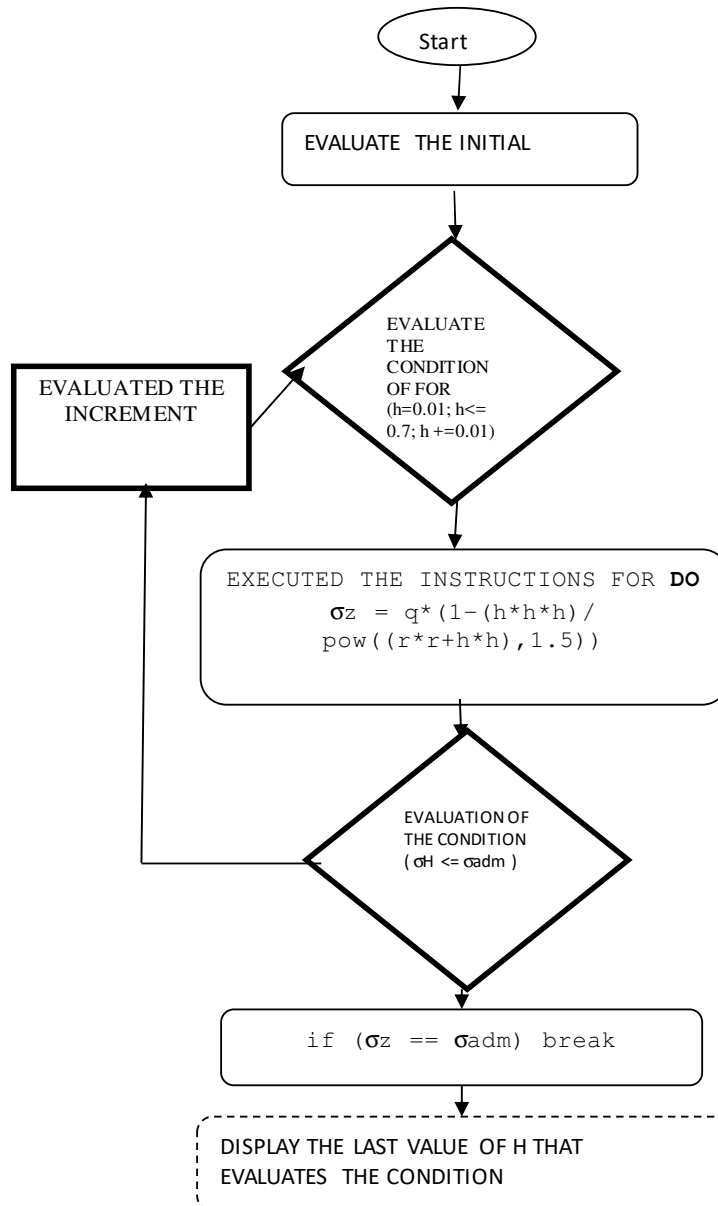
Start

EVALUATE THE INITIAL

EVALUATE THE CONDITION OF FOR (h=0.01; h<= 0.7; h +=0.01)

EVALUATED THE INCREMENT

EXECUTED THE INSTRUCTIONS FOR **DO**
σz = q*(1-(h*h*h)/ pow((r*r+h*h),1.5))

EVALUATION OF THE CONDITION ( σH <= σadm )

if (σz == σadm) break

DISPLAY THE LAST VALUE OF H THAT EVALUATES THE CONDITION